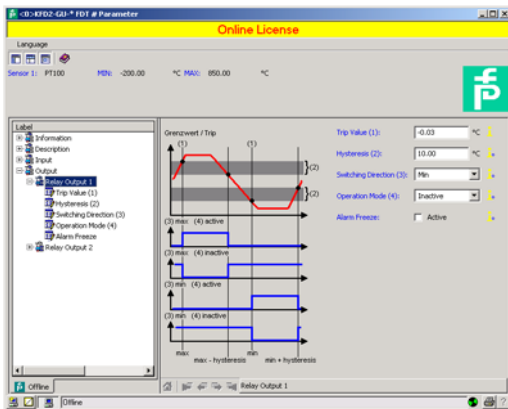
<D:>KFD2-GU-* FDT # Parameter

Online License

Language

Sensor 1: PT100 MIN: -200.00 °C MAX: 850.00 °C

Label

Information
Description
Input
Output
Relay Output 1
Trip Value (1)
Hysteresis (2)
Switching Direction (3)
Operation Mode (4)
Alarm Freeze
Relay Output 2

Offline

Grenzwert / Trip

(1)

(1)

(2)

(2)

(3) max (4) active

(3) max (4) inactive

(3) min (4) active

(3) min (4) inactive

max

max - hysteresis

min

min + hysteresis

Trip Value (1): -0.03 °C

Hysteresis (2): 10.00 °C

Switching Direction (3): Min

Operation Mode (4): Inactive

Alarm Freeze: Active

Relay Output 1

Offline